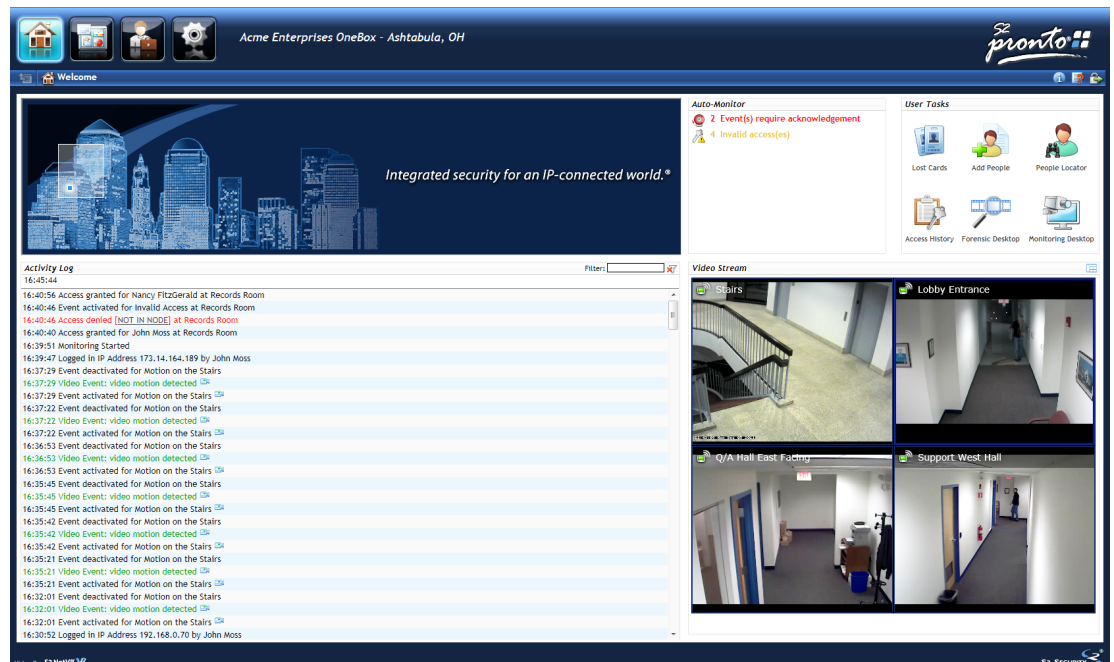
Acme Enterprises OneBox - Ashtabula, OH

S2 pronto

Welcome

Integrated security for an IP-connected world.®

Auto-Monitor

2 Event(s) require acknowledgement

4 Invalid access(es)

User Tasks

Lost Cards

Add People

People Locator

Access History

Forensic Desktop

Monitoring Desktop

Activity Log

Filter:

16:45:44

16:40:56 Access granted for Nancy FitzGerald at Records Room
16:40:46 Event activated for Invalid Access at Records Room
16:40:46 Access denied [NOT IN NODE] at Records Room
16:40:40 Access granted for John Moss at Records Room
16:39:51 Monitoring Started
16:39:47 Logged in IP Address 173.14.164.189 by John Moss
16:37:29 Event deactivated for Motion on the Stairs
16:37:29 Video Event: video motion detected
16:37:29 Event activated for Motion on the Stairs
16:37:22 Event deactivated for Motion on the Stairs
16:37:22 Video Event: video motion detected
16:37:22 Event activated for Motion on the Stairs
16:36:53 Event deactivated for Motion on the Stairs
16:36:53 Video Event: video motion detected
16:36:53 Event activated for Motion on the Stairs
16:35:45 Event deactivated for Motion on the Stairs
16:35:45 Video Event: video motion detected
16:35:45 Event activated for Motion on the Stairs
16:35:42 Event deactivated for Motion on the Stairs
16:35:42 Video Event: video motion detected
16:35:42 Event activated for Motion on the Stairs
16:35:21 Event deactivated for Motion on the Stairs
16:35:21 Video Event: video motion detected
16:35:21 Event activated for Motion on the Stairs
16:32:01 Event deactivated for Motion on the Stairs
16:32:01 Video Event: video motion detected
16:32:01 Event activated for Motion on the Stairs
16:30:52 Logged in IP Address 192.168.0.70 by John Moss

Video Stream

Stairs

Lobby Entrance

Q/A Hall East Facing

Support West Hall

S2 NetVR

S2 Security